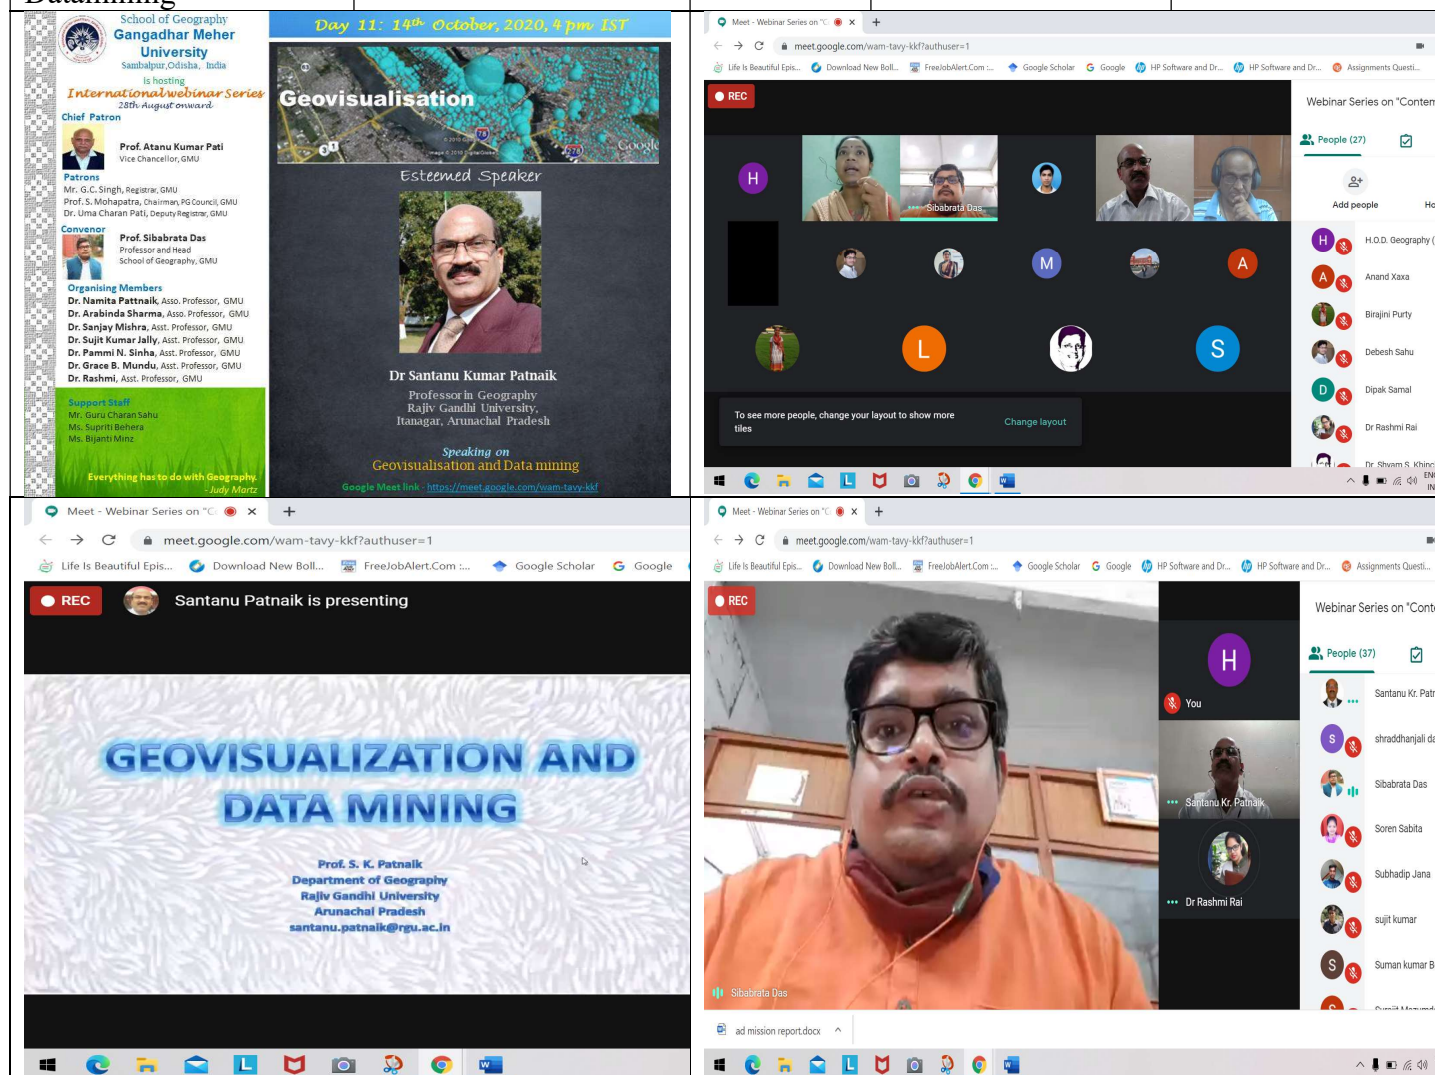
School of Geography
Gangadhar Meher University
Sambalpur, Odisha, India
is hosting
International webinar Series
28th August onward
Chief Patron
Prof. Atanu Kumar Pati
Vice Chancellor, GMU
Patrons
Mr. G.C. Singh, Registrar, GMU
Prof. S. Mohapatra, Chairman, PG Council, GMU
Dr. Uma Charan Pati, Deputy Registrar, GMU
Convenor
Prof. Sibabrata Das
Professor and Head
School of Geography, GMU
Organising Members
Dr. Namita Pattnaik, Asso. Professor, GMU
Dr. Arabinda Sharma, Asso. Professor, GMU
Dr. Sanjay Mishra, Asst. Professor, GMU
Dr. Sujit Kumar Jally, Asst. Professor, GMU
Dr. Pammi N. Sinha, Asst. Professor, GMU
Dr. Grace B. Mundu, Asst. Professor, GMU
Dr. Rashmi, Asst. Professor, GMU
Support Staff
Mr. Guru Charan Sahu
Ms. Supriti Behera
Ms. Bijanti Minz
Everything has to do with Geography
- Judy Martz

Day 11: 14th October, 2020, 4 pm IST
Geovisualisation
Google
Esteemed Speaker
Dr Santanu Kumar Patnaik
Professor in Geography
Rajiv Gandhi University,
Itanagar, Arunachal Pradesh
Speaking on
Geovisualisation and Data mining
Google Meet link - https://meet.google.com/wam-tavy-kkf

Meet - Webinar Series on "C
meet.google.com/wam-tavy-kkf?authuser=1
Life Is Beautiful Epis... Download New Boll... FreeJobAlert.Com :... Google Scholar Google HP Software and Dr... HP Software and Dr... Assignments Questi...
REC
H
Sibabrata Das
M
A
L
S
To see more people, change your layout to show more tiles
Change layout
Webinar Series on "Conten
People (27)
Add people
H.O.D. Geography (
Anand Xaxa
Birajini Purty
Debesh Sahu
Dipak Samal
Dr Rashmi Rai
Dr Shyam S. Khinc

Meet - Webinar Series on "C
meet.google.com/wam-tavy-kkf?authuser=1
Life Is Beautiful Epis... Download New Boll... FreeJobAlert.Com :... Google Scholar Google
REC
Santanu Patnaik is presenting
GEOVISUALIZATION AND DATA MINING
Prof. S. K. Patnaik
Department of Geography
Rajiv Gandhi University
Arunachal Pradesh
santanu.patnaik@rgu.ac.in

Meet - Webinar Series on "C
meet.google.com/wam-tavy-kkf?authuser=1
Life Is Beautiful Epis... Download New Boll... FreeJobAlert.Com :... Google Scholar Google HP Software and Dr... HP Software and Dr... Assignments Questi...
REC
H
You
Santanu Kr. Patnaik
Dr Rashmi Rai
Sibabrata Das
Webinar Series on "Conte
People (37)
Santanu Kr. Patr
shraddhanjali da
Sibabrata Das
Soren Sabita
Subhadip Jana
sujit kumar
Suman kumar B
ad mission report.docx